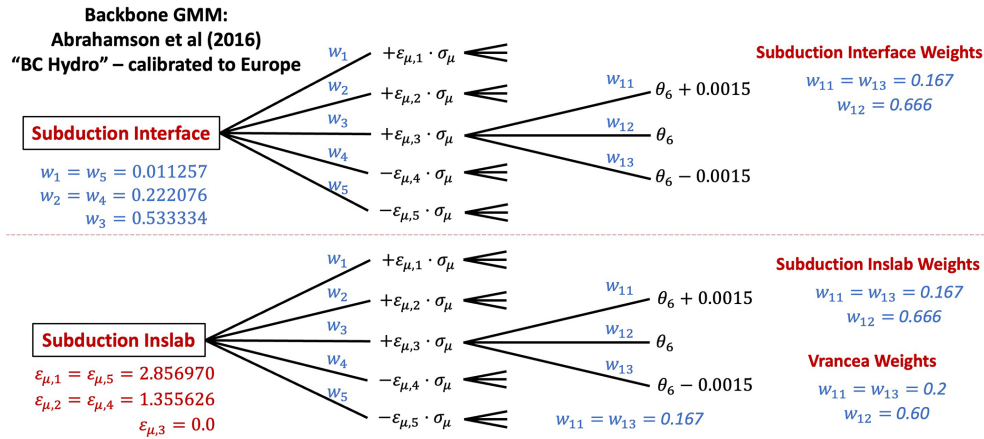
Backbone GMM:
Abrahamson et al (2016)
"BC Hydro" – calibrated to Europe

Subduction Interface

$w_1$ $+\varepsilon_{\mu,1} \cdot \sigma_\mu$
$w_2$ $+\varepsilon_{\mu,2} \cdot \sigma_\mu$
$w_3$ $+\varepsilon_{\mu,3} \cdot \sigma_\mu$
$w_4$ $-\varepsilon_{\mu,4} \cdot \sigma_\mu$
$w_5$ $-\varepsilon_{\mu,5} \cdot \sigma_\mu$

$w_{11}$ $\theta_6 + 0.0015$
$w_{12}$ $\theta_6$
$w_{13}$ $\theta_6 - 0.0015$

$w_1 = w_5 = 0.011257$
$w_2 = w_4 = 0.222076$
$w_3 = 0.533334$

Subduction Interface Weights
$w_{11} = w_{13} = 0.167$
$w_{12} = 0.666$

Subduction Inslab

$w_1$ $+\varepsilon_{\mu,1} \cdot \sigma_\mu$
$w_2$ $+\varepsilon_{\mu,2} \cdot \sigma_\mu$
$w_3$ $+\varepsilon_{\mu,3} \cdot \sigma_\mu$
$w_4$ $-\varepsilon_{\mu,4} \cdot \sigma_\mu$
$w_5$ $-\varepsilon_{\mu,5} \cdot \sigma_\mu$

$w_{11}$ $\theta_6 + 0.0015$
$w_{12}$ $\theta_6$
$w_{13}$ $\theta_6 - 0.0015$

$\varepsilon_{\mu,1} = \varepsilon_{\mu,5} = 2.856970$
$\varepsilon_{\mu,2} = \varepsilon_{\mu,4} = 1.355626$
$\varepsilon_{\mu,3} = 0.0$

$w_{11} = w_{13} = 0.167$

Subduction Inslab Weights
$w_{11} = w_{13} = 0.167$
$w_{12} = 0.666$

Vrancea Weights
$w_{11} = w_{13} = 0.2$
$w_{12} = 0.60$